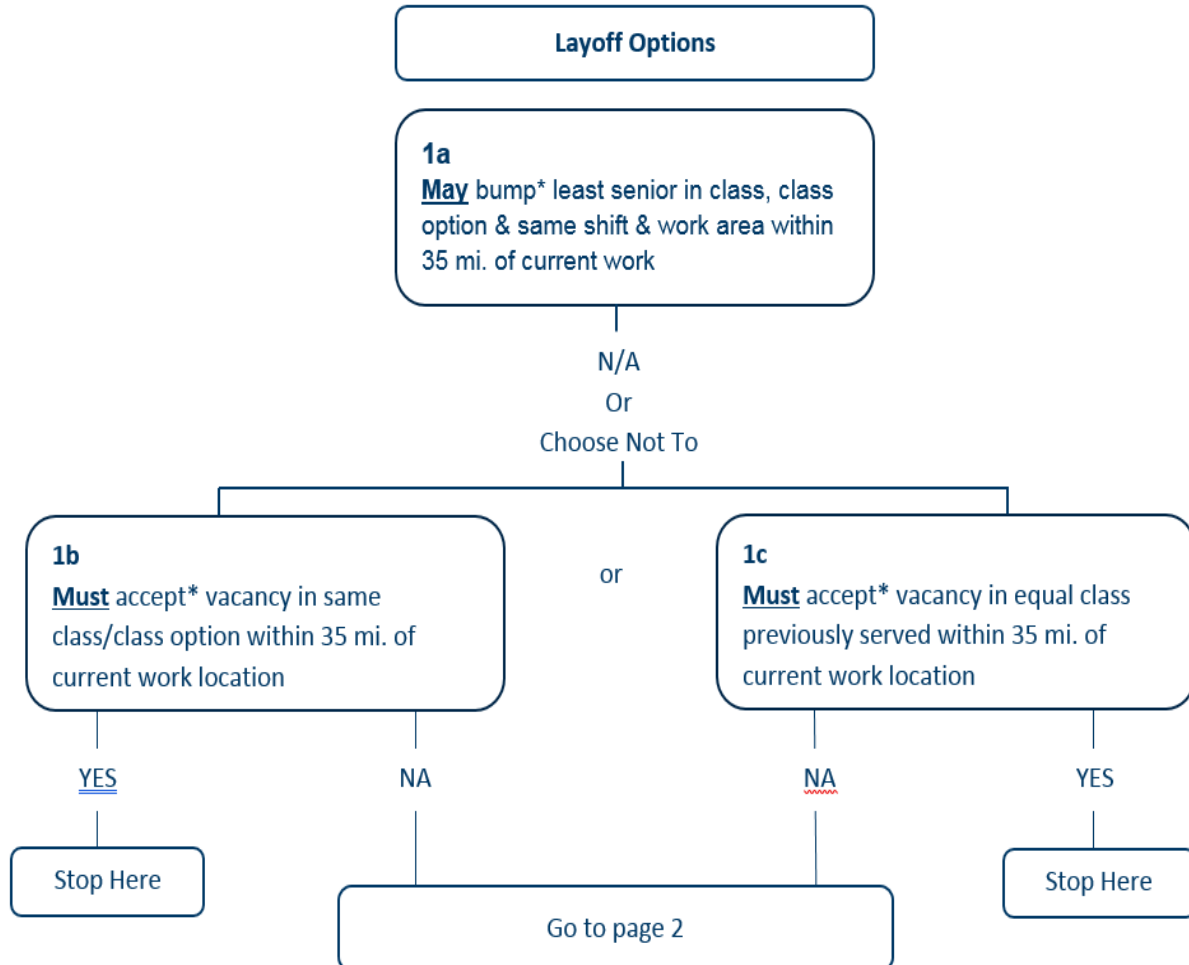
Layoff Options

1a
May bump* least senior in class, class option & same shift & work area within 35 mi. of current work

N/A
Or
Choose Not To

1b
Must accept* vacancy in same class/class option within 35 mi. of current work location

or

1c
Must accept* vacancy in equal class previously served within 35 mi. of current work location

YES

NA

NA

YES

Stop Here

Go to page 2

Stop Here